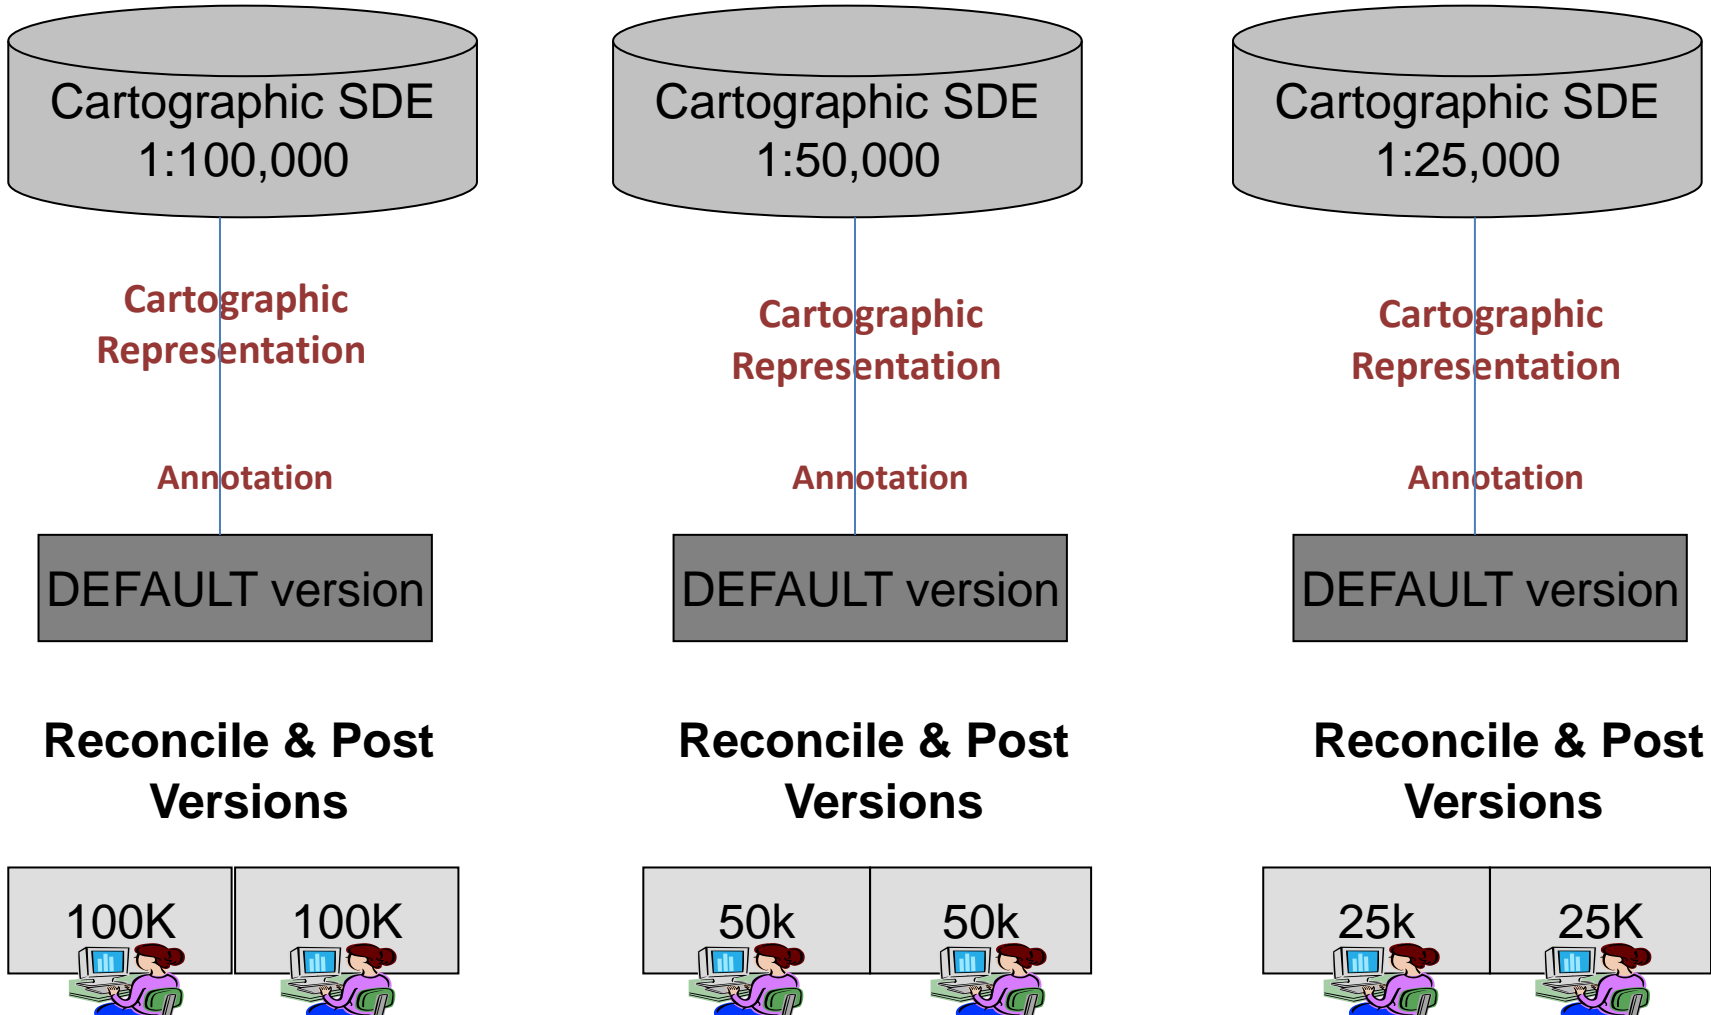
Cartographic SDE
1:100,000

Cartographic Representation

Annotation

DEFAULT version

Reconcile & Post Versions

100K

100K

Cartographic SDE
1:50,000

Cartographic Representation

Annotation

DEFAULT version

Reconcile & Post Versions

50k

50k

Cartographic SDE
1:25,000

Cartographic Representation

Annotation

DEFAULT version

Reconcile & Post Versions

25k

25K